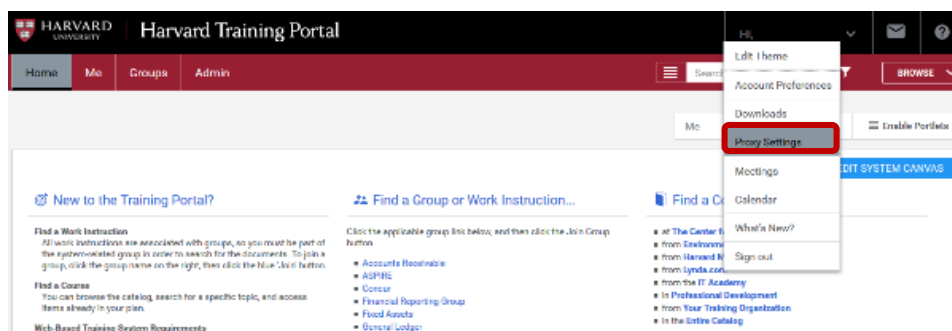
HARVARD UNIVERSITY Harvard Training Portal

Hi,

Home Me Groups Admin

Searc

BROWSE

Edit Theme
Account Preferences
Downloads
Proxy Settings
Meetings
Calendar
What's New?
Sign out

Me

Enable Portlets

EDIT SYSTEM CANVAS

New to the Training Portal?

Find a Work Instruction
All work instructions are associated with groups, so you must be part of the system-related group in order to search for the documents. To join a group, click the group name on the right, then click the blue Join button.

Find a Course
You can browse the catalog, search for a specific topic, and access items already in your plan.

Web-Based Training System Requirements

Find a Group or Work Instruction...

Click the applicable group link below, and then click the Join Group button.

Accounts Receivable
ASPIRE
Concur
Financial Reporting Group
Fixed Assets
General Ledger

Find a Co

at The Center f
from Environme
from Harvard M
from Lynda.com
from the IT Academy
in Professional Development
from Your Training Organization
in the Entire Catalog